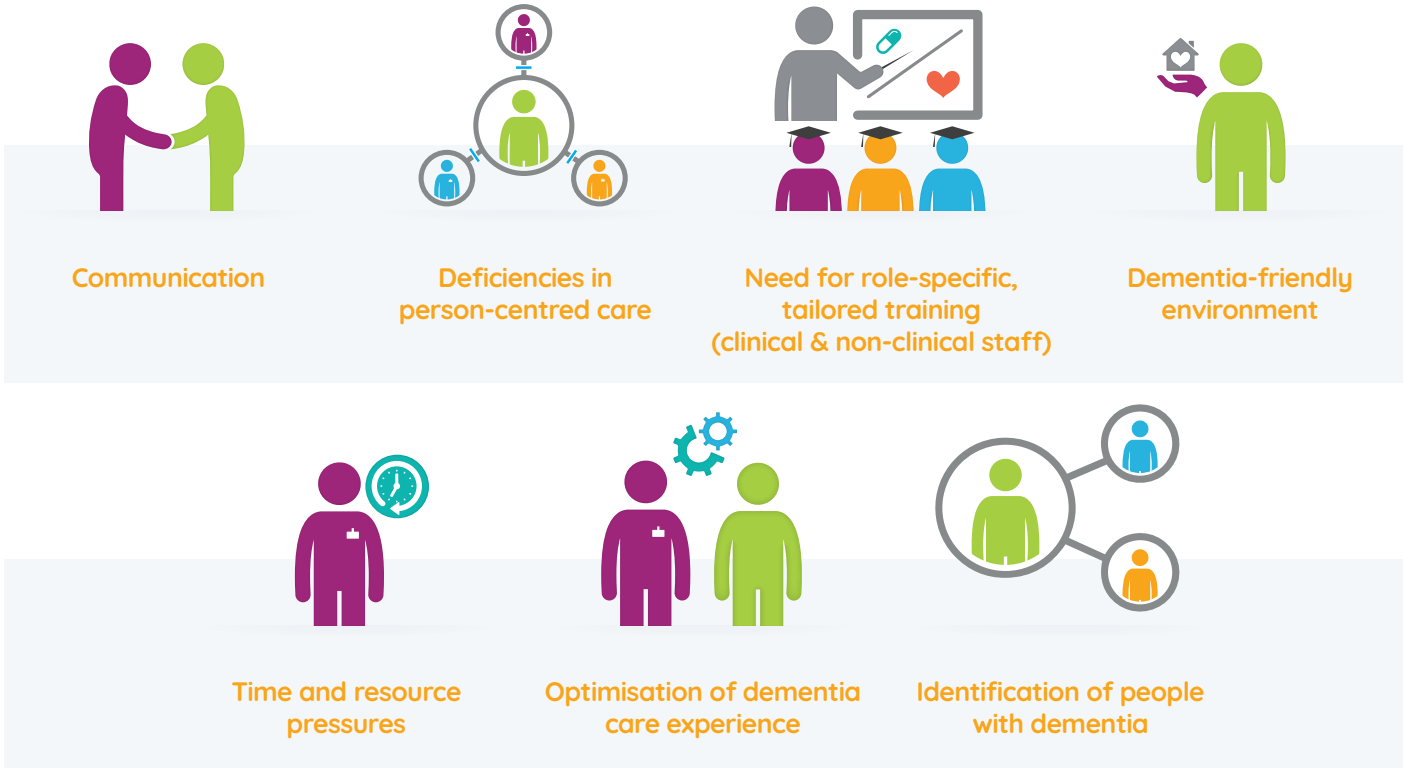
Communication

Deficiencies in person-centred care

Need for role-specific, tailored training (clinical & non-clinical staff)

Dementia-friendly environment

Time and resource pressures

Optimisation of dementia care experience

Identification of people with dementia